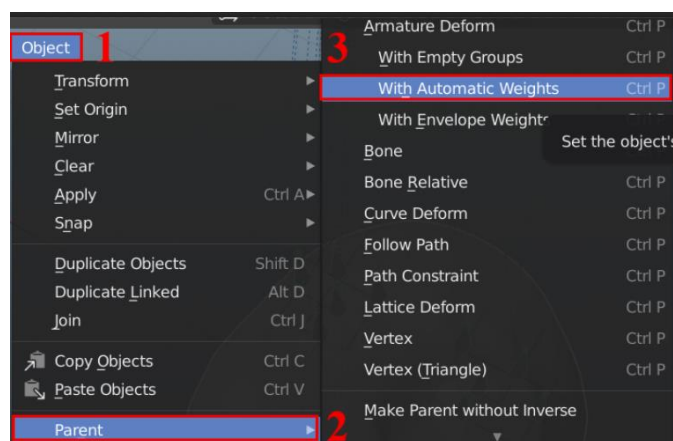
Object 1
Transform
Set Origin
Mirror
Clear
Apply Ctrl A
Snap
Duplicate Objects Shift D
Duplicate Linked Alt D
Join Ctrl J
Copy Objects Ctrl C
Paste Objects Ctrl V
Parent 2

Armature Deform Ctrl P
With Empty Groups Ctrl P
3
With Automatic Weights Ctrl P
With Envelope Weights
Set the object's
Bone
Bone Relative Ctrl P
Curve Deform Ctrl P
Follow Path Ctrl P
Path Constraint Ctrl P
Lattice Deform Ctrl P
Vertex Ctrl P
Vertex (Triangle) Ctrl P
Make Parent without Inverse